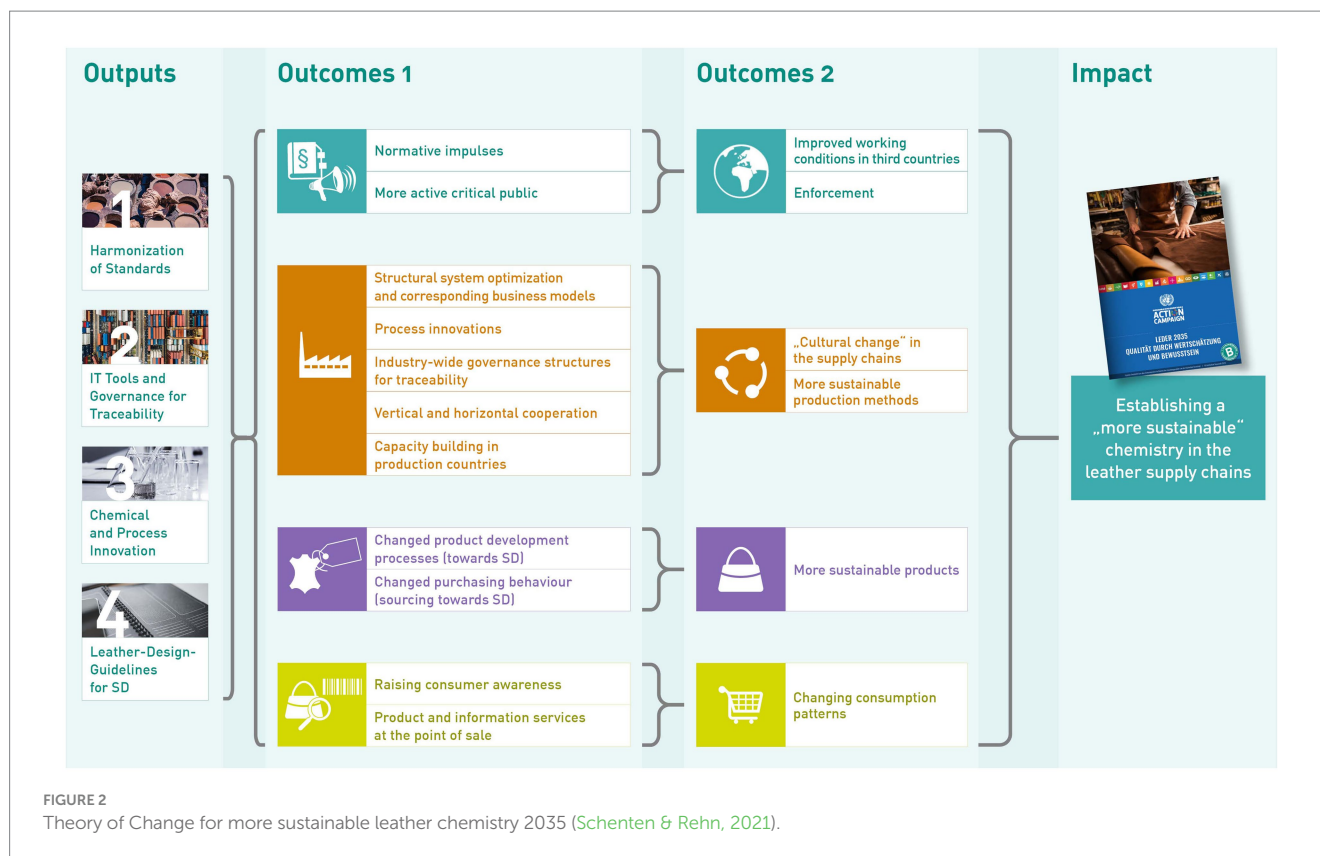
Outputs

Outcomes 1

Outcomes 2

Impact

1
Harmonization of Standards

2
IT Tools and Governance for Traceability

3
Chemical and Process Innovation

4
Leather-Design-Guidelines for SD

Normative impulses

More active critical public

Structural system optimization and corresponding business models

Process innovations

Industry-wide governance structures for traceability

Vertical and horizontal cooperation

Capacity building in production countries

Changed product development processes (towards SD)

Changed purchasing behaviour (sourcing towards SD)

Raising consumer awareness

Product and information services at the point of sale

Improved working conditions in third countries

Enforcement

„Cultural change" in the supply chains

More sustainable production methods

More sustainable products

Changing consumption patterns

ACTION CAMPAIGN
LEDER 2035
QUALITÄT DURCH WERTSCHÄTZUNG UND BEWUSSTSEIN
B

Establishing a „more sustainable" chemistry in the leather supply chains

FIGURE 2
Theory of Change for more sustainable leather chemistry 2035 (Schenten & Rehn, 2021).